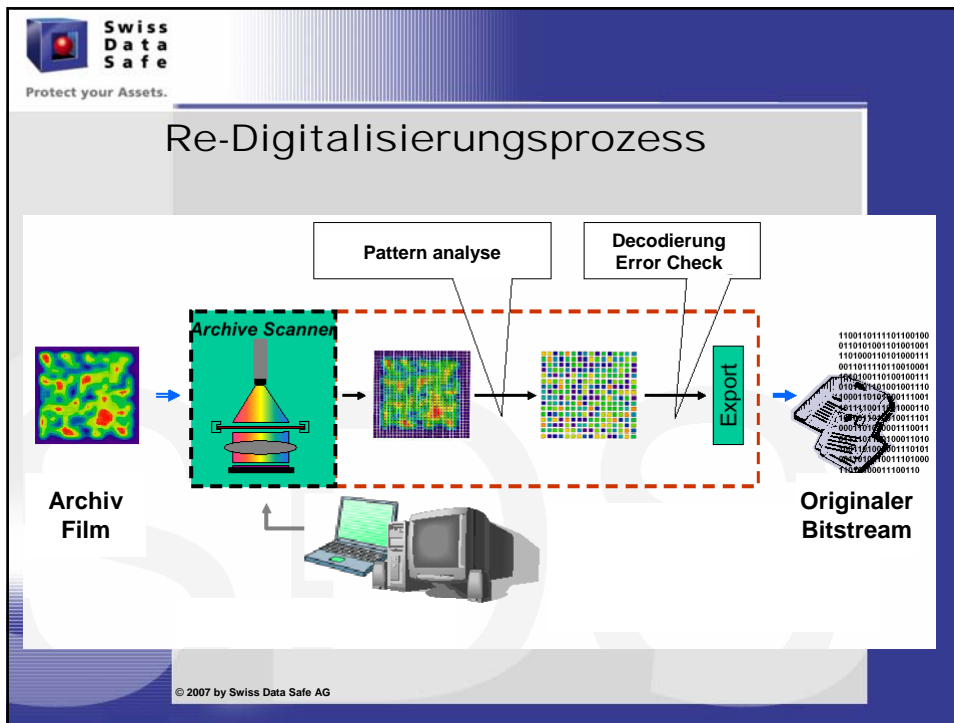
Swiss
Data
Safe

Protect your Assets.

Re-Digitalisierungsprozess

Pattern analyse

Decodierung
Error Check

Archive Scanner

Export

11001101111101100100
01101010011010010011
11010001101010001111
00110111101100100011
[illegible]

Archiv
Film

Originaler
Bitstream

© 2007 by Swiss Data Safe AG